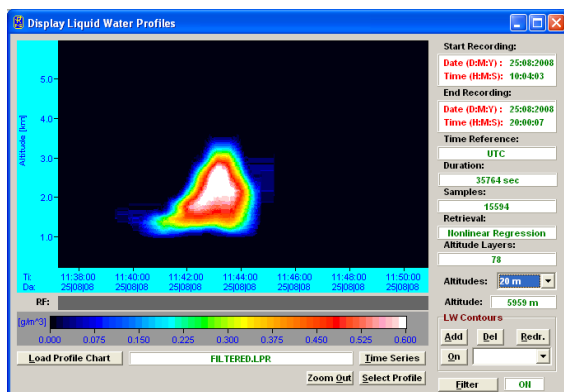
Display Liquid Water Profiles

Altitude [km]
5.0
4.0
3.0
2.0
1.0

Ti:
Da:
11:38:00 25|08|08
11:40:00 25|08|08
11:42:00 25|08|08
11:44:00 25|08|08
11:46:00 25|08|08
11:48:00 25|08|08
11:50:00 25|08|08

RF:

[g/m^3]
0.000
0.075
0.150
0.225
0.300
0.375
0.450
0.525
0.600

Load Profile Chart
FILTERED.LPR
Time Series
Zoom Out
Select Profile

Start Recording:
Date (D:M:Y) : 25:08:2008
Time (H:M:S): 10:04:03
End Recording:
Date (D:M:Y) : 25:08:2008
Time (H:M:S): 20:00:07
Time Reference:
UTC
Duration:
35764 sec
Samples:
15594
Retrieval:
Nonlinear Regression
Altitude Layers:
78
Altitudes: 20 m
Altitude: 5959 m
LW Contours
Add
Del
Redr.
On
Filter
ON